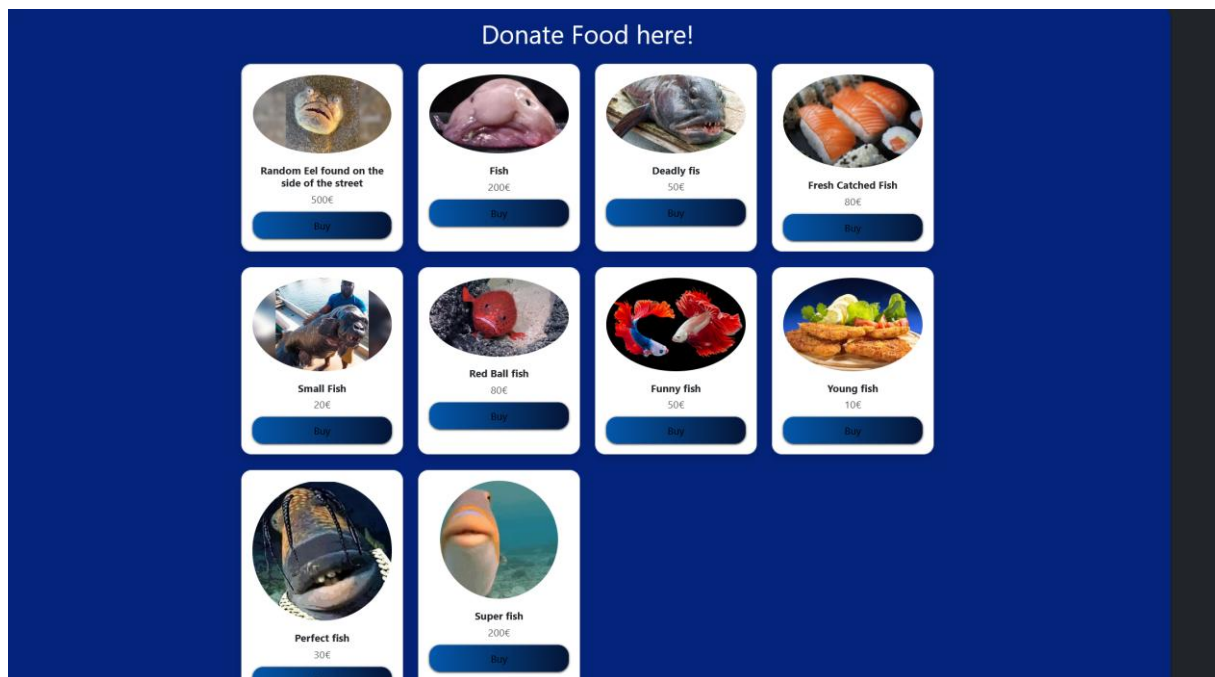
Donate Food here!

Random Eel found on the side of the street
500€
Buy

Fish
200€
Buy

Deadly fis
50€
Buy

Fresh Catched Fish
80€
Buy

Small Fish
20€
Buy

Red Ball fish
80€
Buy

Funny fish
50€
Buy

Young fish
10€
Buy

Perfect fish
30€

Super fish
200€
Buy